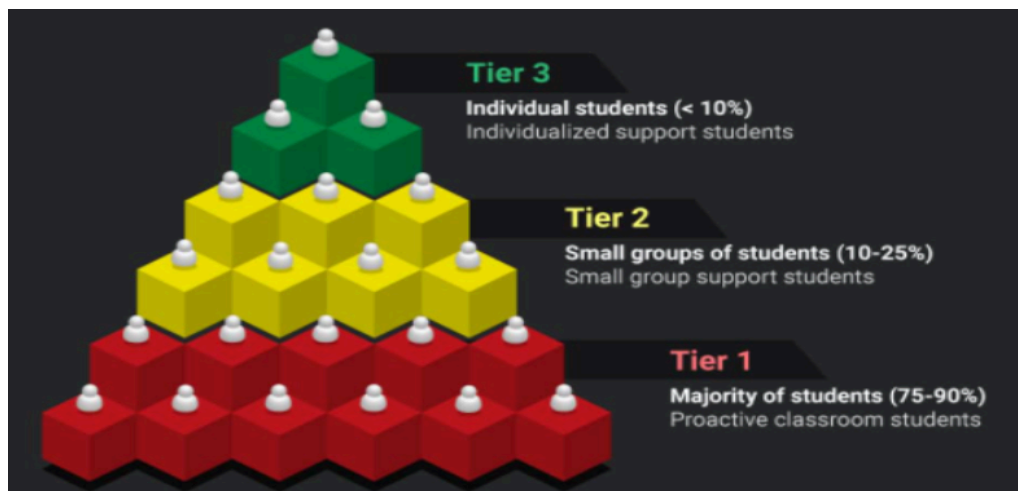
Tier 3
Individual students (< 10%)
Individualized support students

Tier 2
Small groups of students (10-25%)
Small group support students

Tier 1
Majority of students (75-90%)
Proactive classroom students